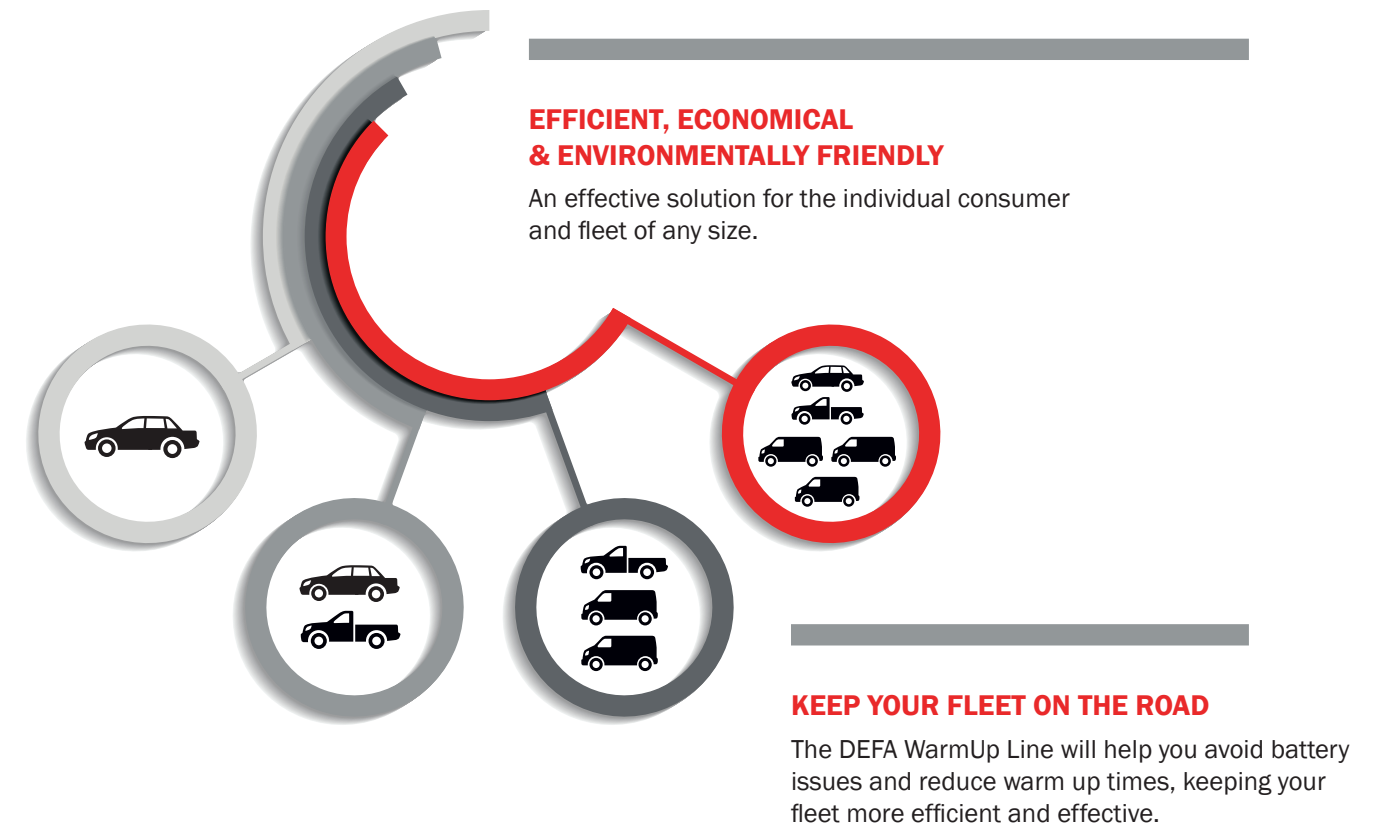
EFFICIENT, ECONOMICAL & ENVIRONMENTALLY FRIENDLY

An effective solution for the individual consumer and fleet of any size.

KEEP YOUR FLEET ON THE ROAD

The DEFA WarmUp Line will help you avoid battery issues and reduce warm up times, keeping your fleet more efficient and effective.